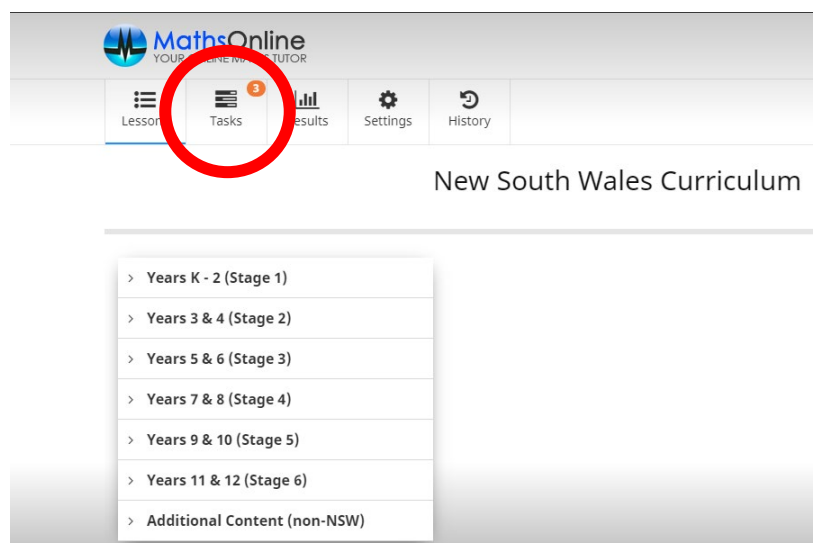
MathsOnline
YOUR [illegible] TUTOR

Lesson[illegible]
3
Tasks
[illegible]esults
Settings
History

New South Wales Curriculum

> Years K - 2 (Stage 1)
> Years 3 & 4 (Stage 2)
> Years 5 & 6 (Stage 3)
> Years 7 & 8 (Stage 4)
> Years 9 & 10 (Stage 5)
> Years 11 & 12 (Stage 6)
> Additional Content (non-NSW)